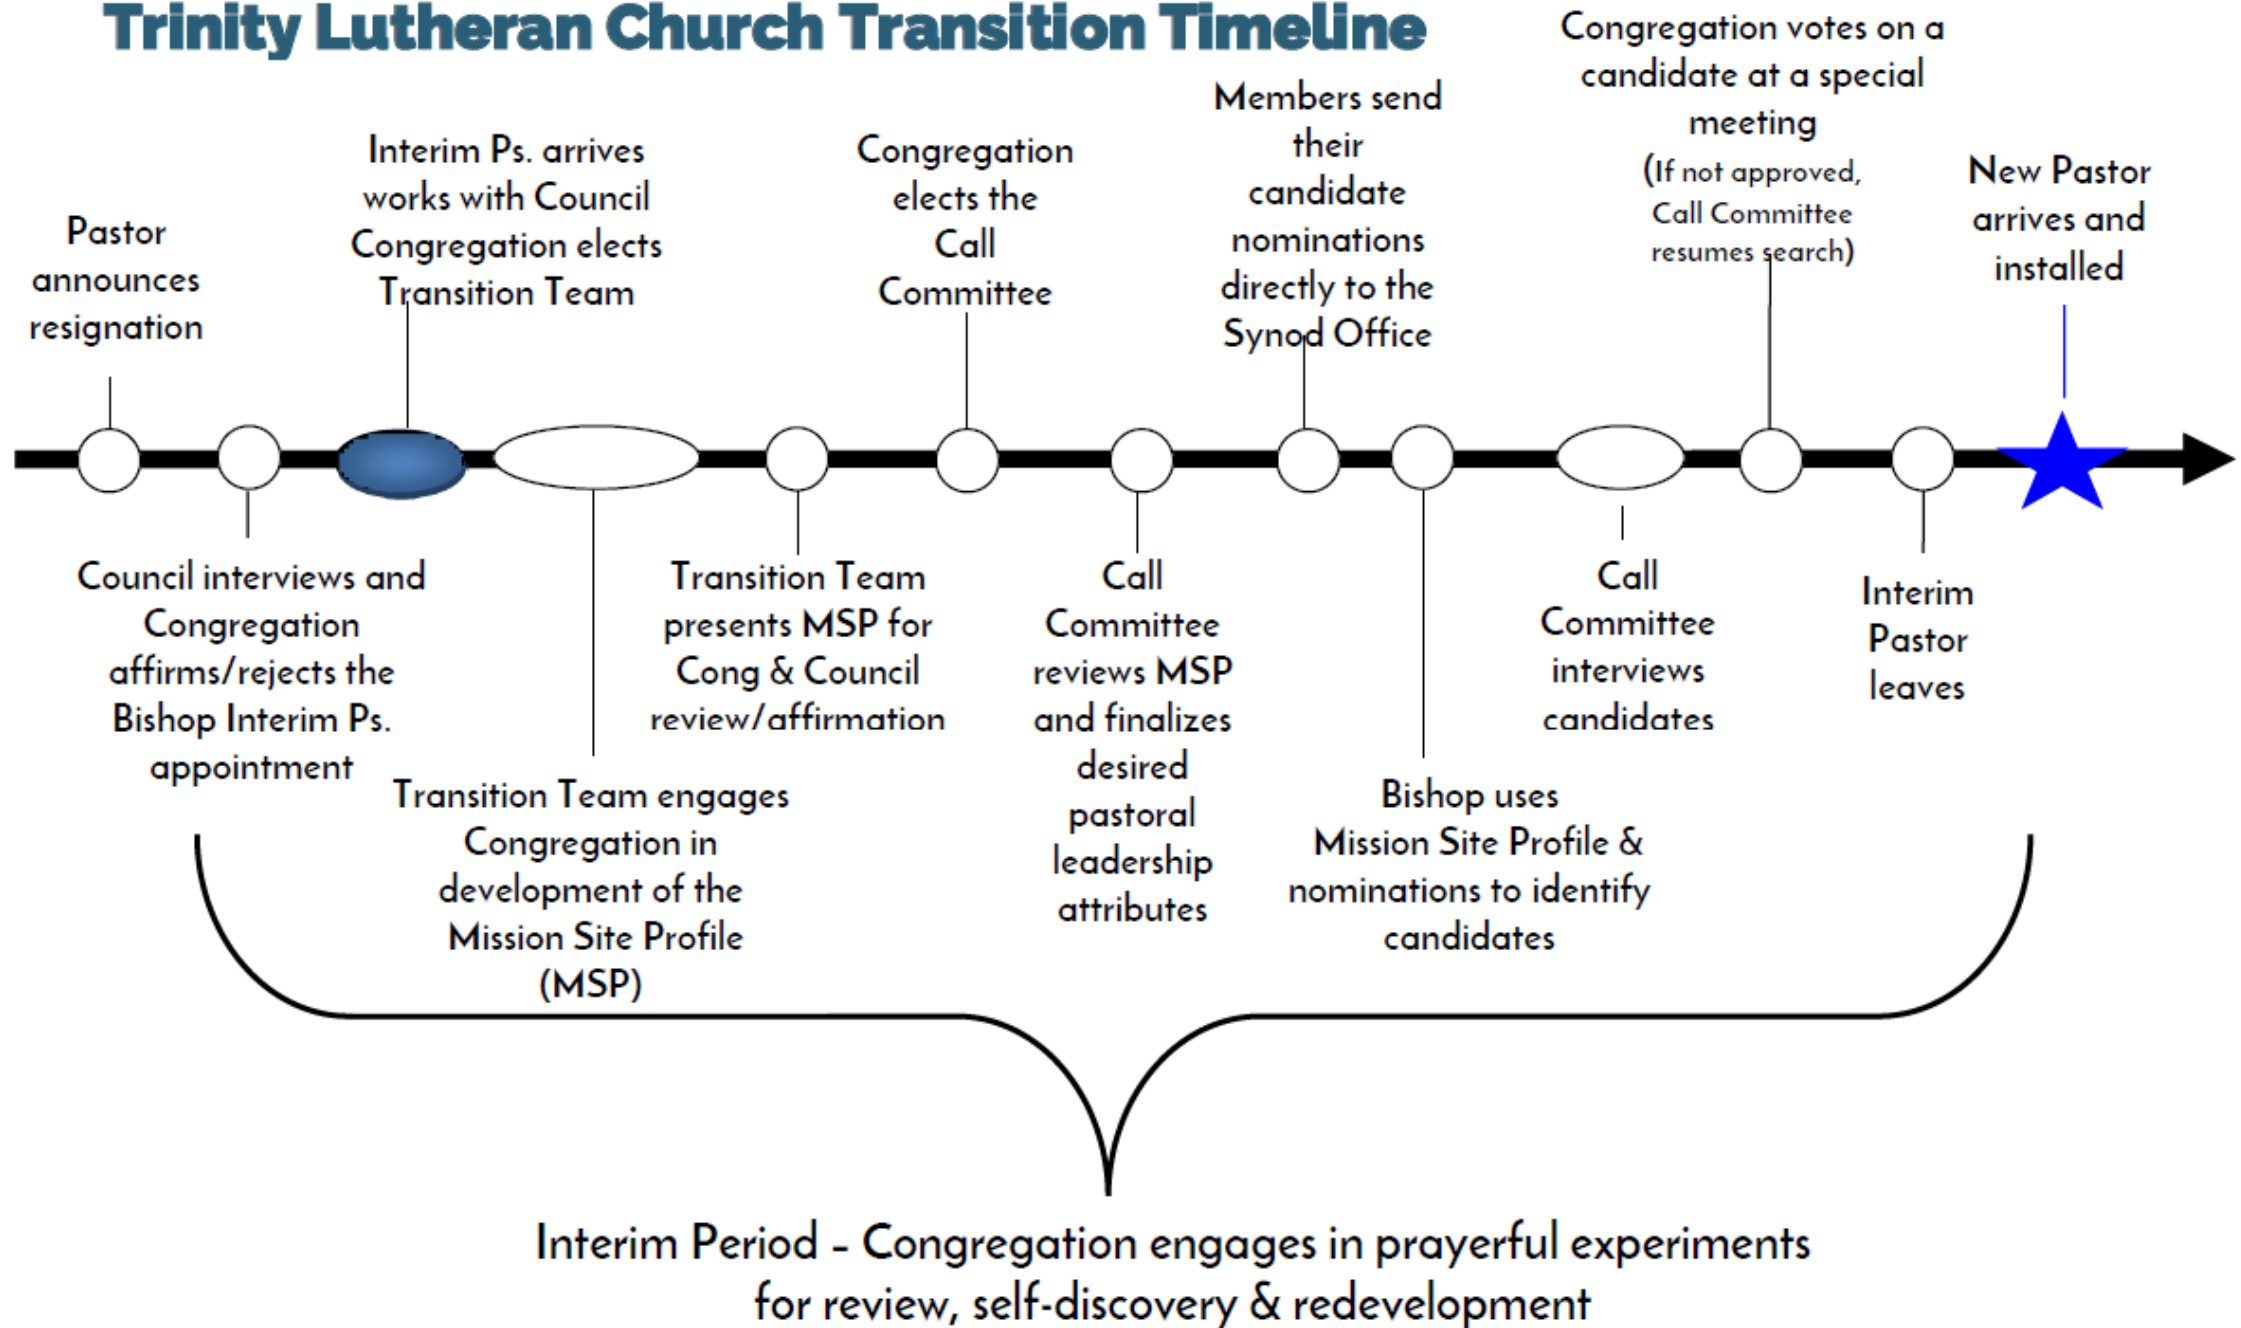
Trinity Lutheran Church Transition Timeline

Pastor announces resignation

Interim Ps. arrives works with Council Congregation elects Transition Team

Congregation elects the Call Committee

Members send their candidate nominations directly to the Synod Office

Congregation votes on a candidate at a special meeting (If not approved, Call Committee resumes search)

New Pastor arrives and installed

Council interviews and Congregation affirms/rejects the Bishop Interim Ps. appointment

Transition Team engages Congregation in development of the Mission Site Profile (MSP)

Transition Team presents MSP for Cong & Council review/affirmation

Call Committee reviews MSP and finalizes desired pastoral leadership attributes

Bishop uses Mission Site Profile & nominations to identify candidates

Call Committee interviews candidates

Interim Pastor leaves

Interim Period – Congregation engages in prayerful experiments for review, self-discovery & redevelopment